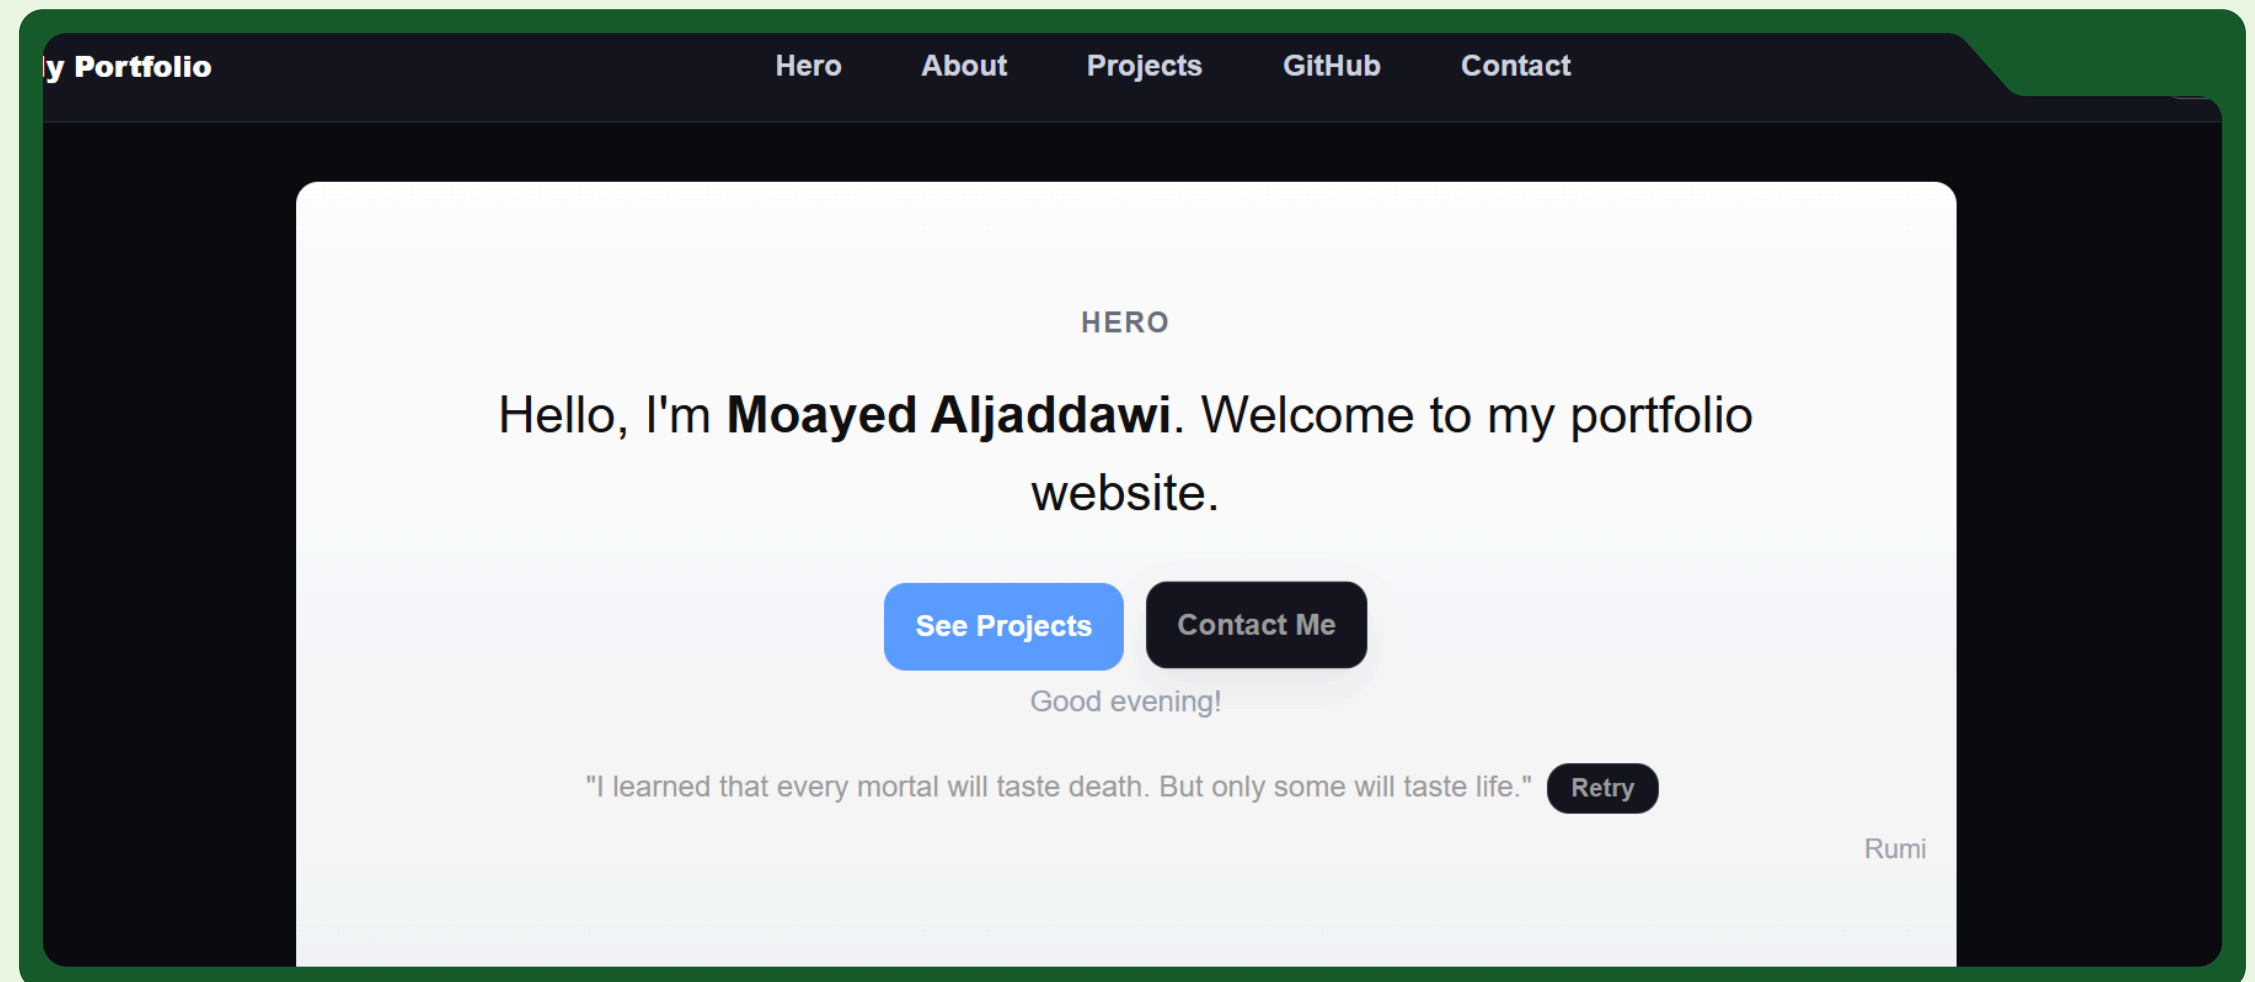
y Portfolio

Hero About Projects GitHub Contact

HERO

Hello, I'm **Moayed Aljaddawi**. Welcome to my portfolio website.

See Projects Contact Me

Good evening!

"I learned that every mortal will taste death. But only some will taste life." Retry

Rumi